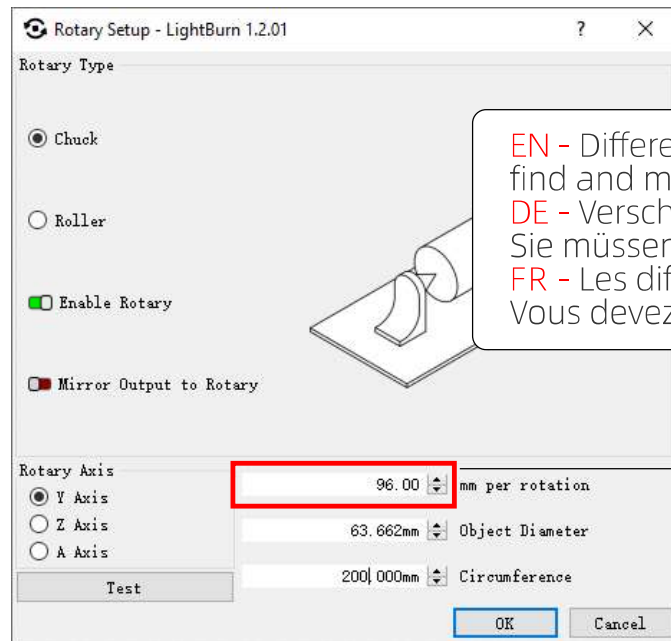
Rotary Setup - LightBurn 1.2.01

?

Rotary Type

Chuck

Roller

Enable Rotary

Mirror Output to Rotary

EN - Differe
find and m
DE - Versch
Sie müsser
FR - Les dif
Vous devez

Rotary Axis

Y Axis

Z Axis

A Axis

Test

96.00 mm per rotation

63.662mm Object Diameter

200.000mm Circumference

OK

Cancel